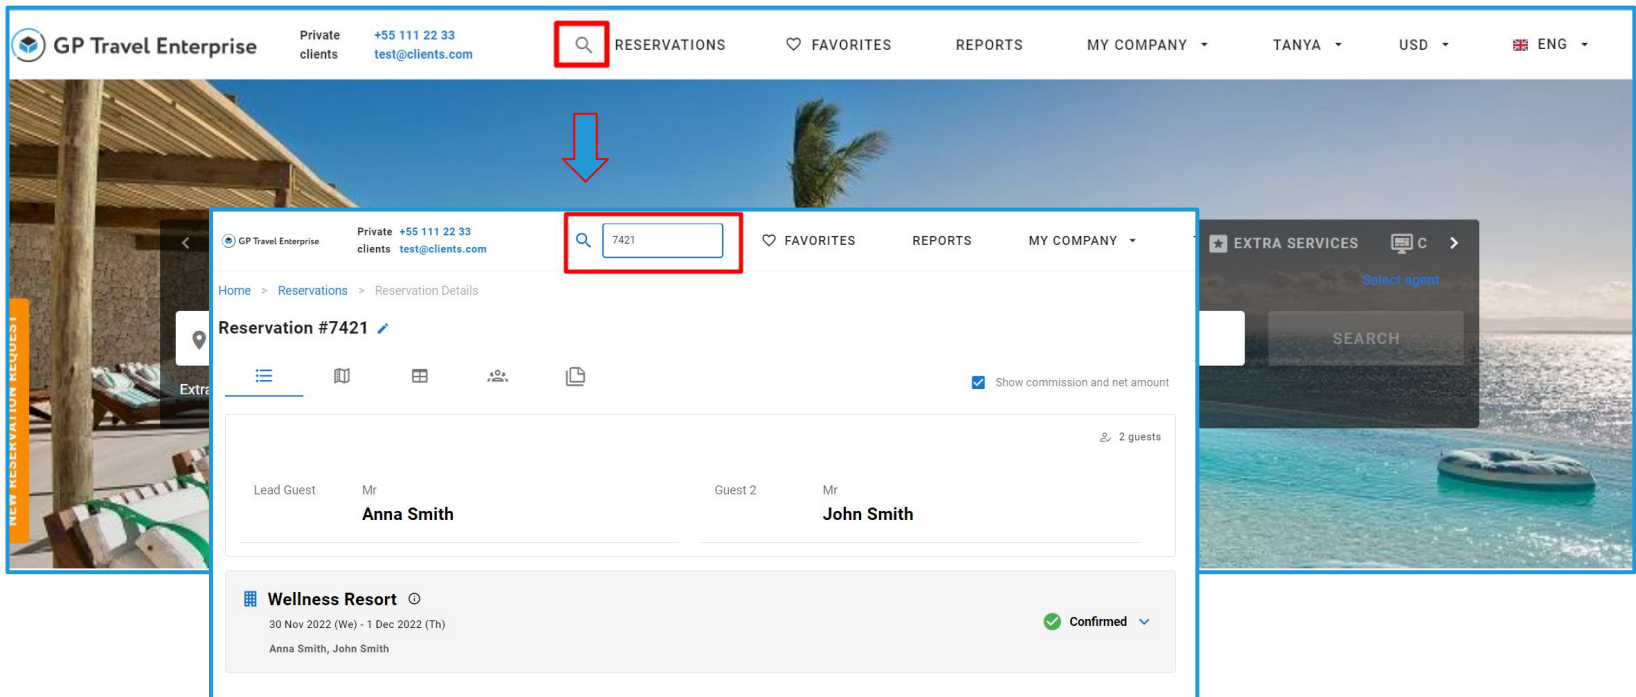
GP Travel Enterprise

Private clients +55 111 22 33 test@clients.com

RESERVATIONS FAVORITES REPORTS MY COMPANY TANYA USD ENG

NEW RESERVATION REQUEST

Extra

EXTRA SERVICES C

Select agent

SEARCH

GP Travel Enterprise

Private clients +55 111 22 33 test@clients.com

7421

FAVORITES REPORTS MY COMPANY

Home > Reservations > Reservation Details

Reservation #7421

Show commission and net amount

2 guests

Lead Guest Mr Anna Smith

Guest 2 Mr John Smith

Wellness Resort

30 Nov 2022 (We) - 1 Dec 2022 (Th)

Anna Smith, John Smith

Confirmed